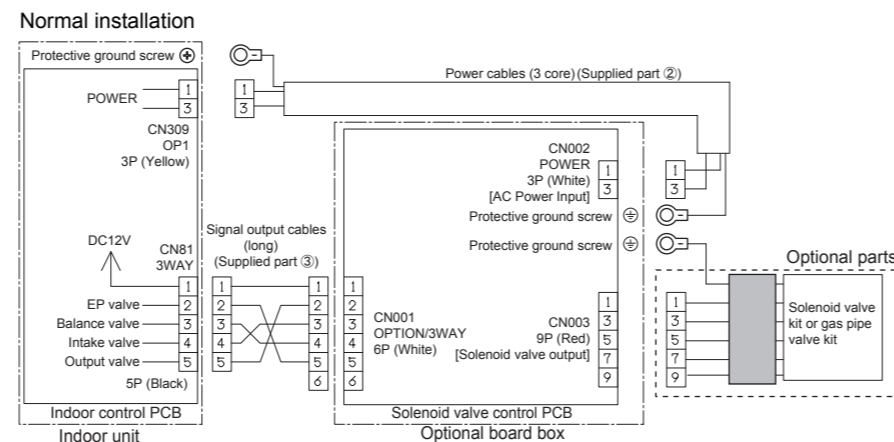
Normal installation

Protective ground screw ⊕

POWER

1
3

CN309
OP1
3P (Yellow)

1
3

Power cables (3 core) (Supplied part ②)

CN002
POWER
3P (White)
[AC Power Input]

1
3

1
3

Protective ground screw ⊜

Protective ground screw ⊜

DC12V

CN81
3WAY

Signal output cables (long) (Supplied part ③)

1
2
3
4
5

EP valve
Balance valve
Intake valve
Output valve

5P (Black)

1
2
3
4
5

1
2
3
4
5
6

1
2
3
4
5
6

CN001
OPTION/3WAY
6P (White)

CN003
9P (Red)
[Solenoid valve output]

1
3
5
7
9

Optional parts

1
3
5
7
9

Solenoid valve kit or gas pipe valve kit

Indoor control PCB

Solenoid valve control PCB

Indoor unit

Optional board box